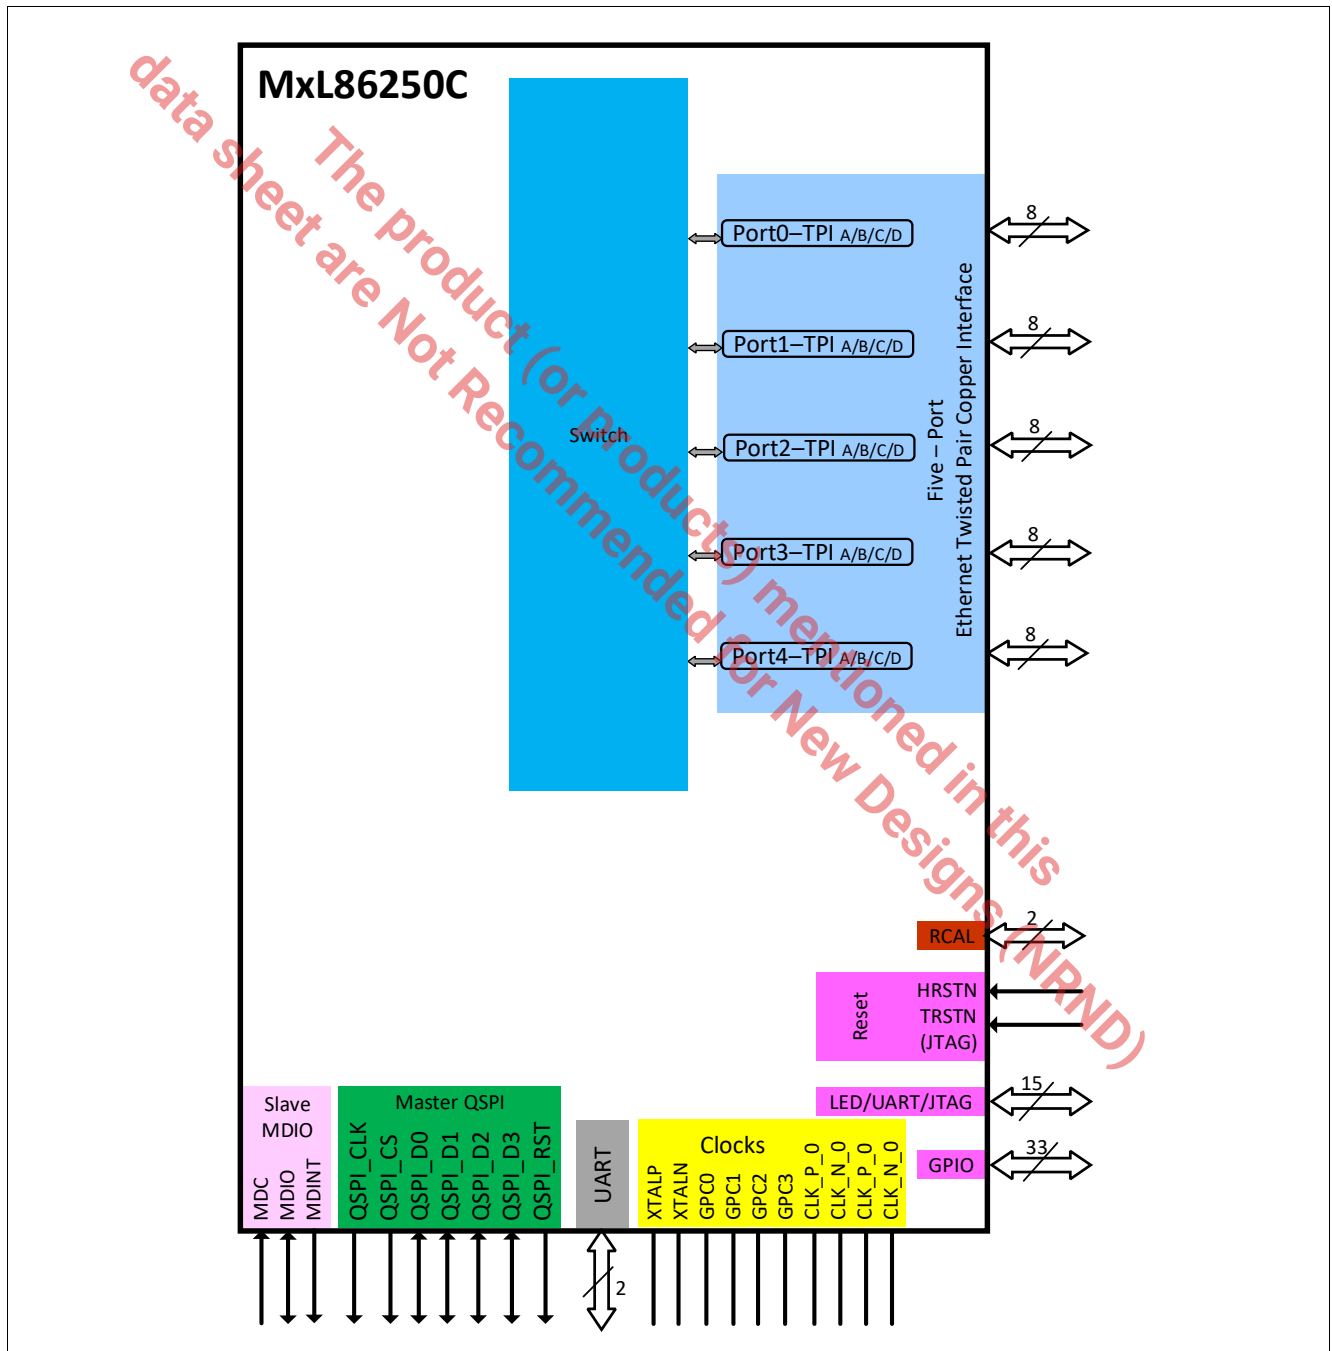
MxL86250C

The product (or products) mentioned in this data sheet are Not Recommended for New Designs (NRND)

Switch

Port0–TPI A/B/C/D

Port1–TPI A/B/C/D

Port2–TPI A/B/C/D

Port3–TPI A/B/C/D

Port4–TPI A/B/C/D

Five – Port Ethernet Twisted Pair Copper Interface

8
8
8
8
8

RCAL
2

Reset
HRSTN
TRSTN
(JTAG)

LED/UART/JTAG
15

GPIO
33

Slave MDIO
MDC
MDIO
MDINT

Master QSPI
QSPI_CLK
QSPI_CS
QSPI_D0
QSPI_D1
QSPI_D2
QSPI_D3
QSPI_RST

UART
2

Clocks
XTALP
XTALN
GPC0
GPC1
GPC2
GPC3
CLK_P_0
CLK_N_0
CLK_P_0
CLK_N_0